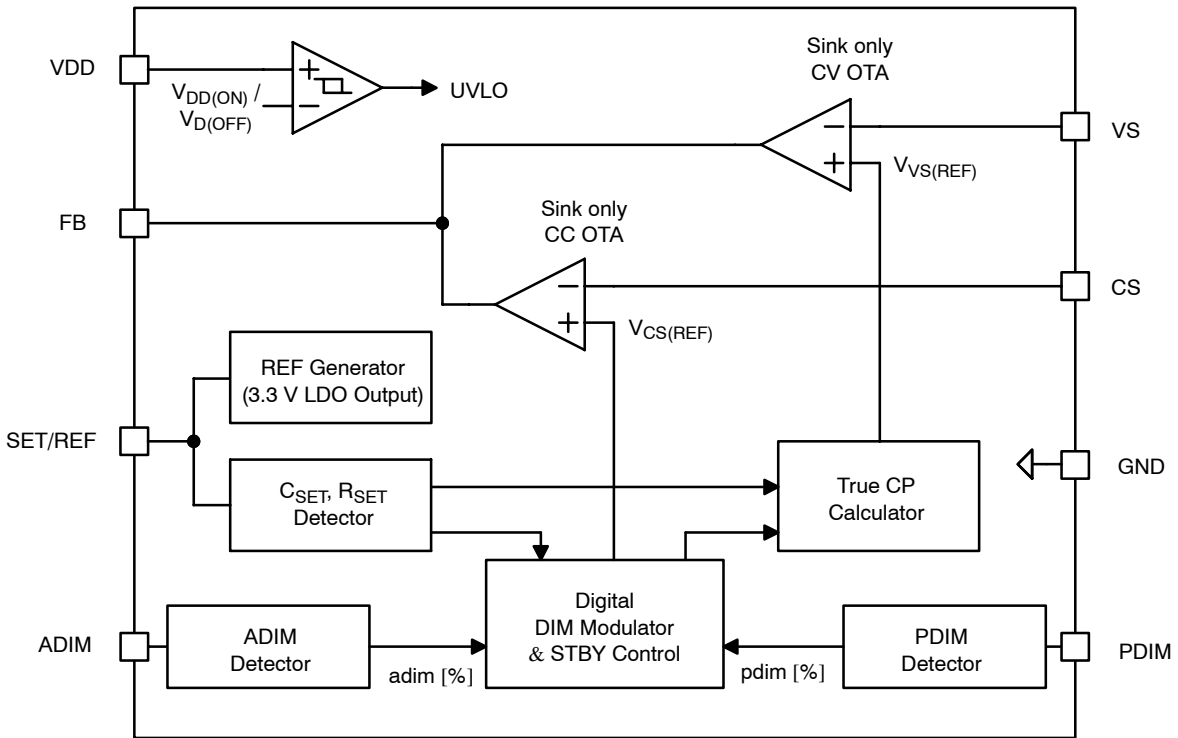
VDD

$V_{DD(ON)}$ / $V_{D(OFF)}$

UVLO

Sink only CV OTA

VS

$V_{VS(REF)}$

FB

Sink only CC OTA

CS

$V_{CS(REF)}$

REF Generator (3.3 V LDO Output)

SET/REF

$C_{SET}$, $R_{SET}$ Detector

True CP Calculator

GND

Digital DIM Modulator & STBY Control

ADIM

ADIM Detector

adim [%]

pdim [%]

PDIM Detector

PDIM